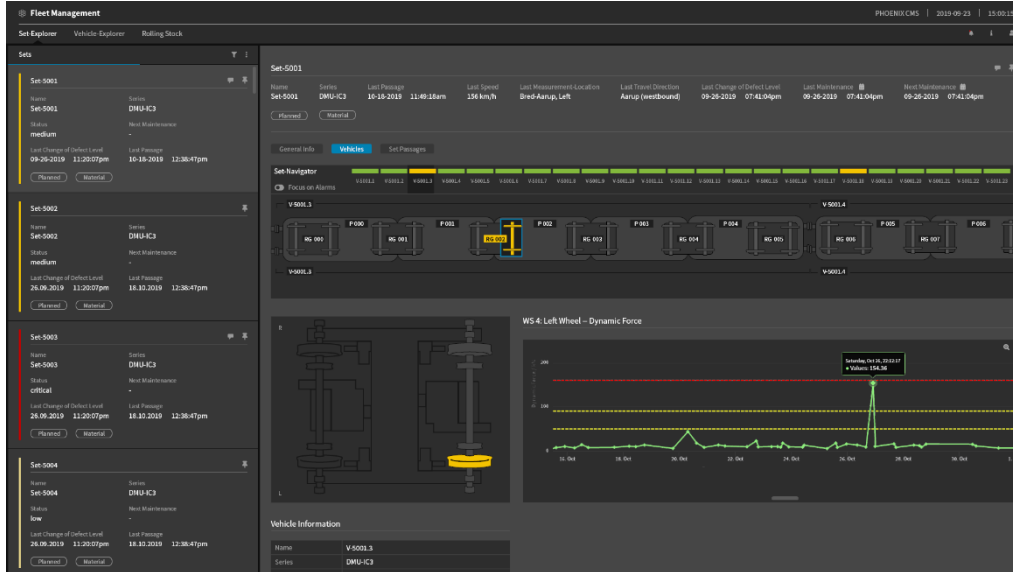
Fleet Management
PHOENIX CMS | 2019-09-23 | 15:00:1

Set-Explorer Vehicle-Explorer Rolling Stock

Sets

Set-5001
Name
Set-5001
Series
DMU-IC3
Status
medium
Next Maintenance
-
Last Change of Defect Level
09-26-2019 11:20:07pm
Last Passage
10-18-2019 12:38:47pm
Planned Material

Set-5002
Name
Set-5002
Series
DMU-IC3
Status
medium
Next Maintenance
-
Last Change of Defect Level
26.09.2019 11:20:07pm
Last Passage
18.10.2019 12:38:47pm
Planned Material

Set-5003
Name
Set-5003
Series
DMU-IC3
Status
critical
Next Maintenance
-
Last Change of Defect Level
26.09.2019 11:20:07pm
Last Passage
18.10.2019 12:38:47pm
Planned Material

Set-5004
Name
Set-5004
Series
DMU-IC3
Status
low
Next Maintenance
-
Last Change of Defect Level
26.09.2019 11:20:07pm
Last Passage
18.10.2019 12:38:47pm
Planned Material

Set-5001

| Name | Series | Last Passage | Last Speed | Last Measurement-Location | Last Travel Direction | Last Change of Defect Level | Last Maintenance | Next Maintenance |
|---|---|---|---|---|---|---|---|---|
| Set-5001 | DMU-IC3 | 10-18-2019 11:49:18am | 136 km/h | Bred-Aarup, Left | Aarup (westbound) | 09-26-2019 07:41:04pm | 09-26-2019 07:41:04pm | 09-26-2019 07:41:04pm |

Planned Material

General Info Vehicles Set Passages

Set-Navigator
Focus on Alarms
V-5001.1 V-5001.2 V-5001.3 V-5001.4 V-5001.5 V-5001.6 V-5001.7 V-5001.8 V-5001.9 V-5001.10 V-5001.11 V-5001.12 V-5001.13 V-5001.14 V-5001.15 V-5001.16 V-5001.17 V-5001.18 V-5001.19 V-5001.20 V-5001.21 V-5001.22 V-5001.23

V-5001.3 V-5001.4
P 000 P 001 P 002 P 003 P 004 P 005 P 006
RG 000 RG 001 RG 002 RG 003 RG 004 RG 005 RG 006 RG 007
V-5001.3 V-5001.4

R
L

WS 4: Left Wheel – Dynamic Force
Saturday, Oct 26, 22:02:17
● Values: 154.36
200
0
11. Oct 18. Oct 20. Oct 22. Oct 24. Oct 26. Oct 28. Oct 30. Oct

Vehicle Information
| Name | V-5001.3 |
|---|---|
| Series | DMU-IC3 |